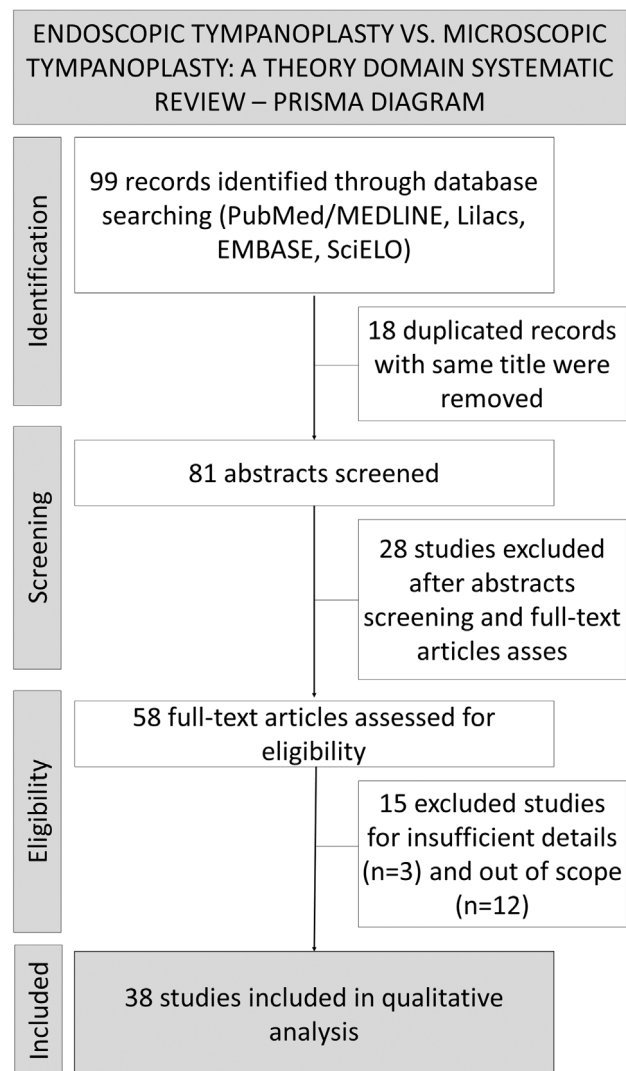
ENDOSCOPIC TYMPANOPLASTY VS. MICROSCOPIC TYMPANOPLASTY: A THEORY DOMAIN SYSTEMATIC REVIEW – PRISMA DIAGRAM

Identification

99 records identified through database searching (PubMed/MEDLINE, Lilacs, EMBASE, SciELO)

18 duplicated records with same title were removed

Screening

81 abstracts screened

28 studies excluded after abstracts screening and full-text articles asses

Eligibility

58 full-text articles assessed for eligibility

15 excluded studies for insufficient details (n=3) and out of scope (n=12)

Included

38 studies included in qualitative analysis